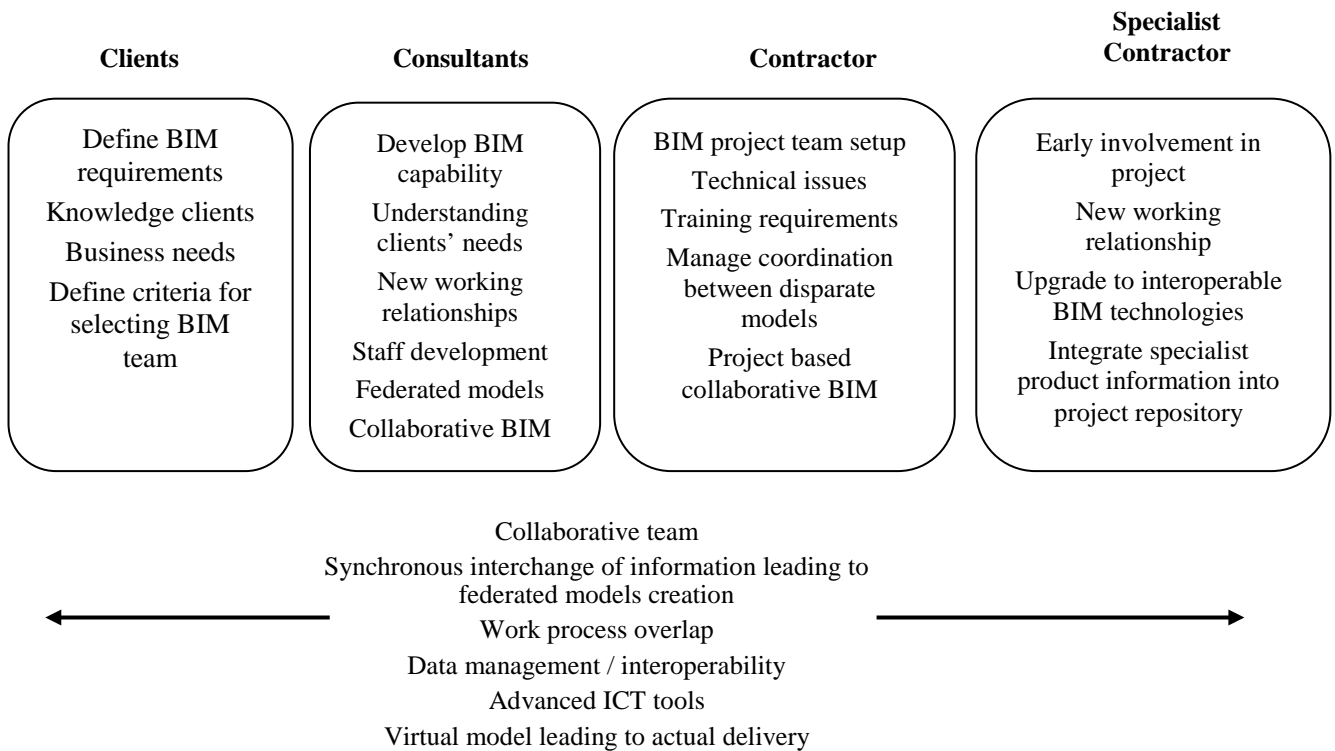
Clients

Define BIM requirements
Knowledge clients
Business needs
Define criteria for selecting BIM team

Consultants

Develop BIM capability
Understanding clients' needs
New working relationships
Staff development
Federated models
Collaborative BIM

Contractor

BIM project team setup
Technical issues
Training requirements
Manage coordination between disparate models
Project based collaborative BIM

Specialist Contractor

Early involvement in project
New working relationship
Upgrade to interoperable BIM technologies
Integrate specialist product information into project repository

Collaborative team
Synchronous interchange of information leading to federated models creation
Work process overlap
Data management / interoperability
Advanced ICT tools
Virtual model leading to actual delivery